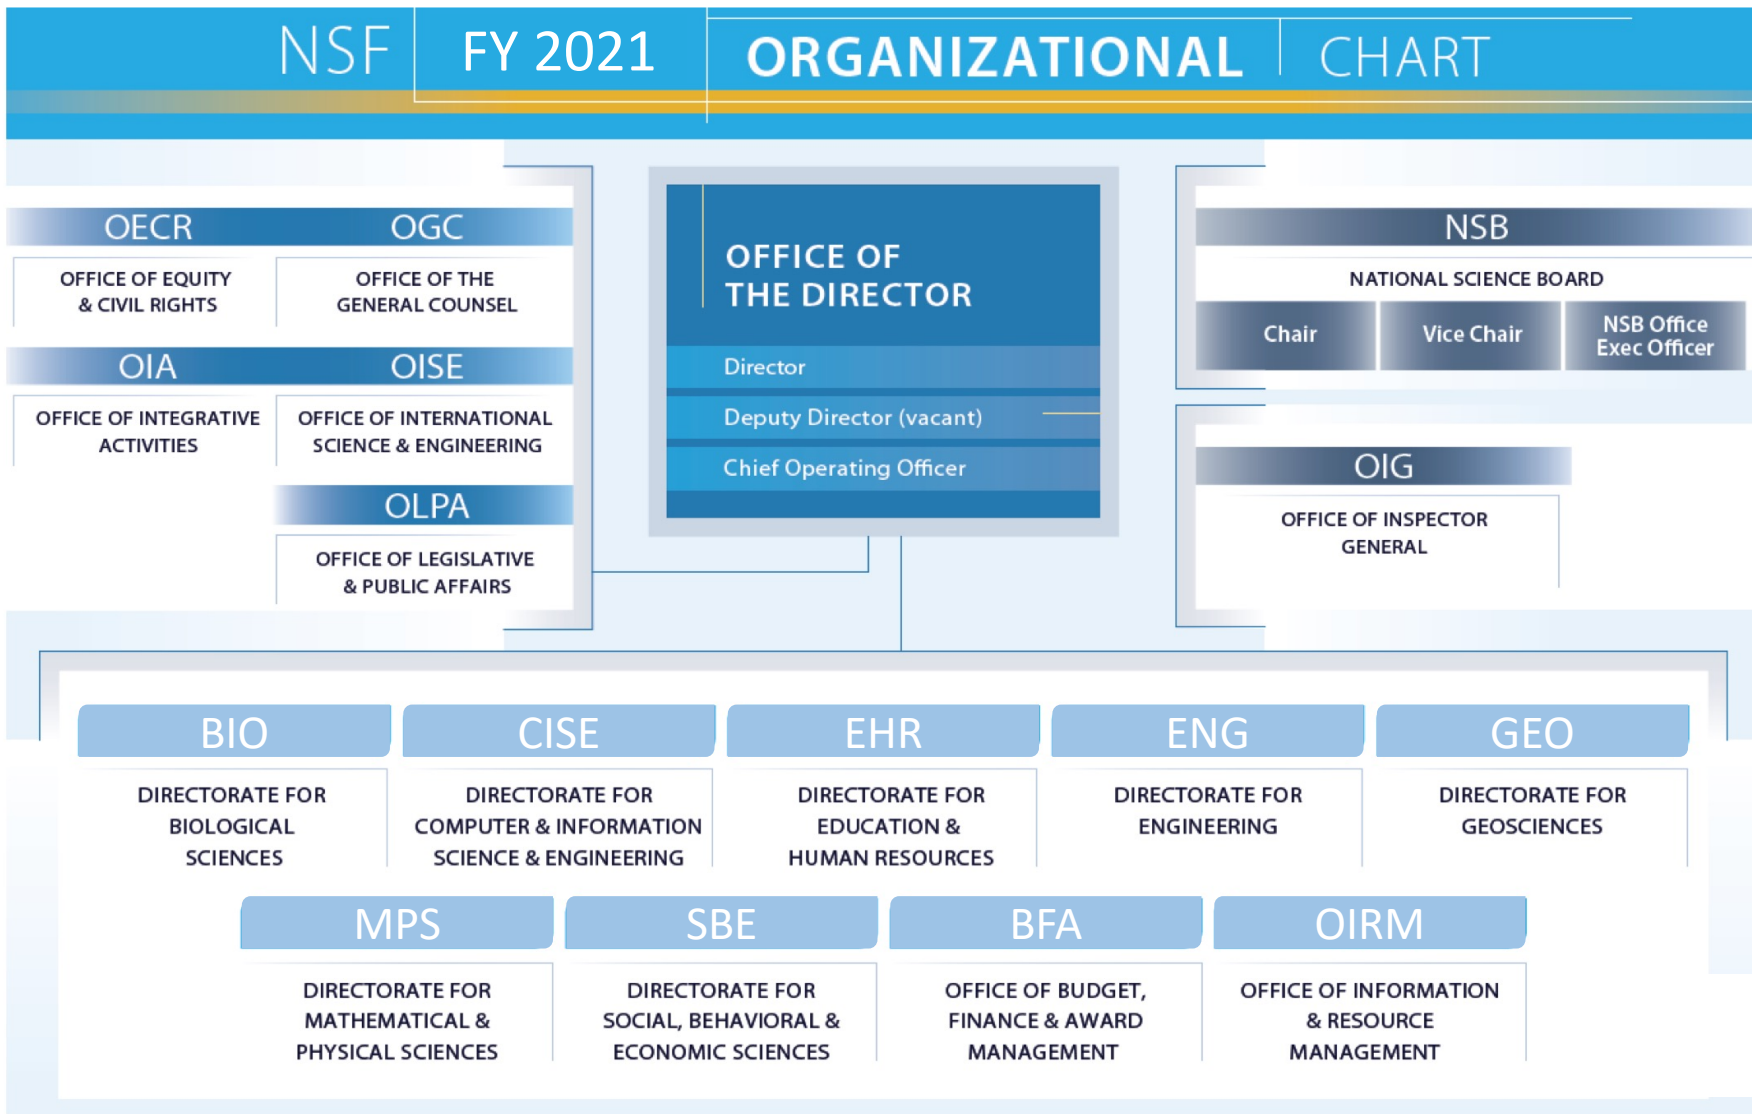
NSF FY 2021 ORGANIZATIONAL CHART

OECR
OFFICE OF EQUITY & CIVIL RIGHTS

OGC
OFFICE OF THE GENERAL COUNSEL

OIA
OFFICE OF INTEGRATIVE ACTIVITIES

OISE
OFFICE OF INTERNATIONAL SCIENCE & ENGINEERING

OLPA
OFFICE OF LEGISLATIVE & PUBLIC AFFAIRS

OFFICE OF THE DIRECTOR
Director
Deputy Director (vacant)
Chief Operating Officer

NSB
NATIONAL SCIENCE BOARD
Chair
Vice Chair
NSB Office Exec Officer

OIG
OFFICE OF INSPECTOR GENERAL

BIO
DIRECTORATE FOR BIOLOGICAL SCIENCES

CISE
DIRECTORATE FOR COMPUTER & INFORMATION SCIENCE & ENGINEERING

EHR
DIRECTORATE FOR EDUCATION & HUMAN RESOURCES

ENG
DIRECTORATE FOR ENGINEERING

GEO
DIRECTORATE FOR GEOSCIENCES

MPS
DIRECTORATE FOR MATHEMATICAL & PHYSICAL SCIENCES

SBE
DIRECTORATE FOR SOCIAL, BEHAVIORAL & ECONOMIC SCIENCES

BFA
OFFICE OF BUDGET, FINANCE & AWARD MANAGEMENT

OIRM
OFFICE OF INFORMATION & RESOURCE MANAGEMENT